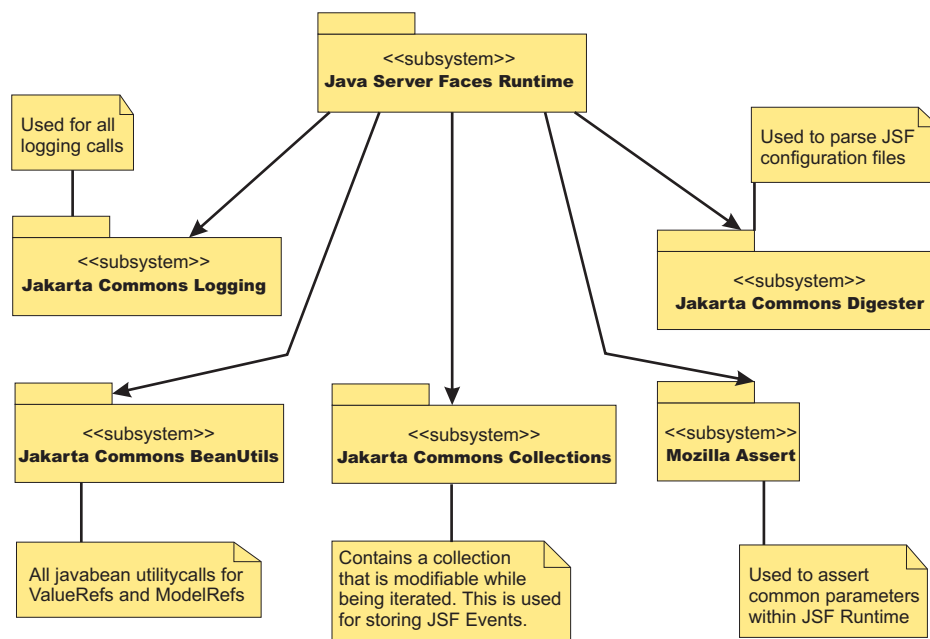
<<subsystem>>
Java Server Faces Runtime

Used for all logging calls

<<subsystem>>
Jakarta Commons Logging

Used to parse JSF configuration files

<<subsystem>>
Jakarta Commons Digester

<<subsystem>>
Jakarta Commons BeanUtils

<<subsystem>>
Jakarta Commons Collections

<<subsystem>>
Mozilla Assert

All javabean utilitycalls for ValueRefs and ModelRefs

Contains a collection that is modifiable while being iterated. This is used for storing JSF Events.

Used to assert common parameters within JSF Runtime